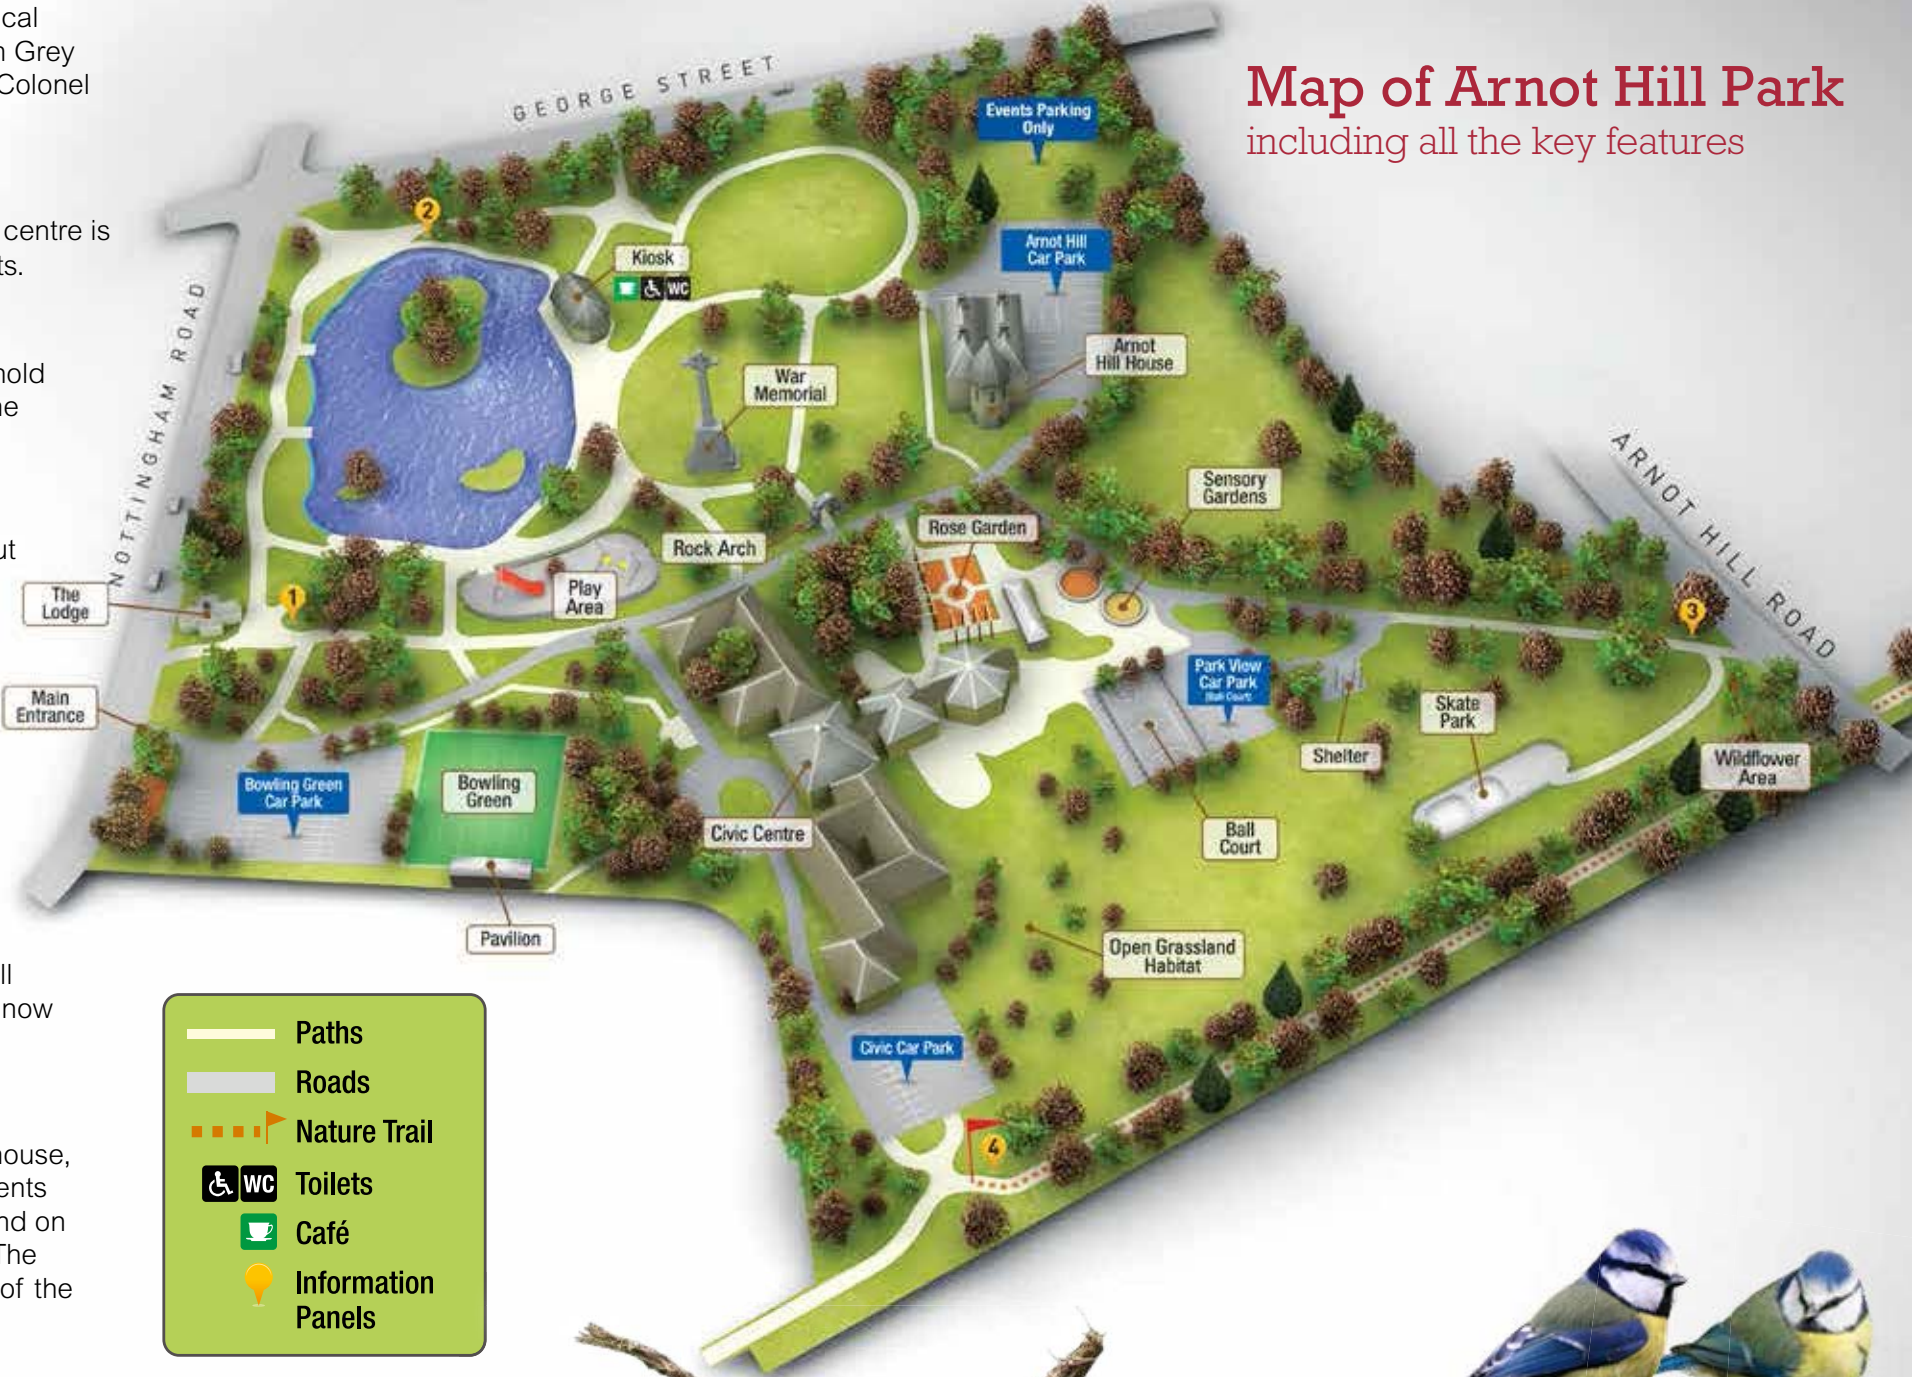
cal
n Grey
Colonel

centre is
ts.

hold
ne

ut

ll
now

ouse,
ents
nd on
The
of the

Map of Arnot Hill Park
including all the key features

GEORGE STREET

NOTTINGHAM ROAD

ARNOT HILL ROAD

Events Parking Only

Arnot Hill Car Park

Kiosk

WC

Arnot Hill House

War Memorial

Sensory Gardens

Rock Arch

Rose Garden

Play Area

The Lodge

Park View Car Park

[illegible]

Main Entrance

Skate Park

Shelter

Wildflower Area

Bowling Green Car Park

Bowling Green

Civic Centre

Ball Court

Pavilion

Open Grassland Habitat

Civic Car Park

1

2

3

4

Paths
Roads
Nature Trail
WC Toilets
Café
Information Panels